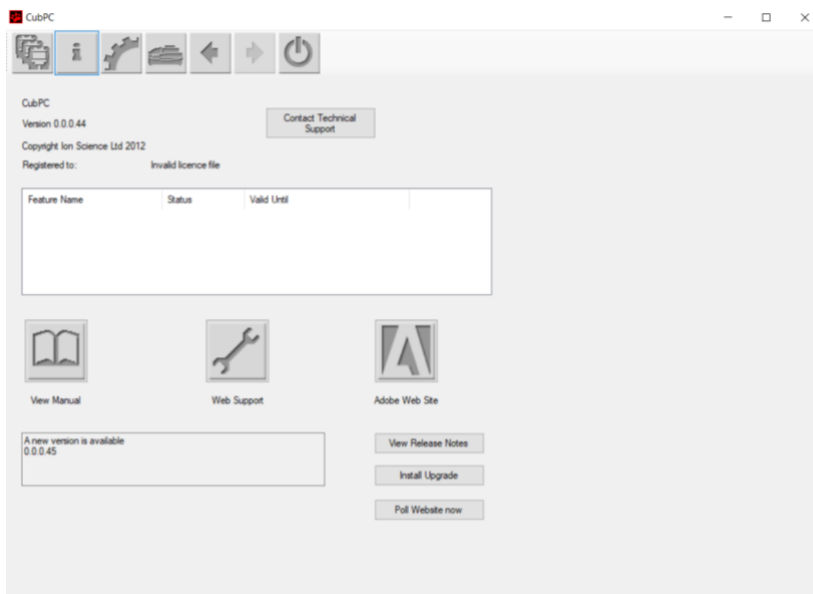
CubPC

CubPC
Version 0.0.0.44
Copyright Ion Science Ltd 2012
Registered to: Invalid licence file

Contact Technical Support

| Feature Name | Status | Valid Until |
|---|---|---|

View Manual

Web Support

Adobe Web Site

A new version is available
0.0.0.45

View Release Notes

Install Upgrade

Poll Website now